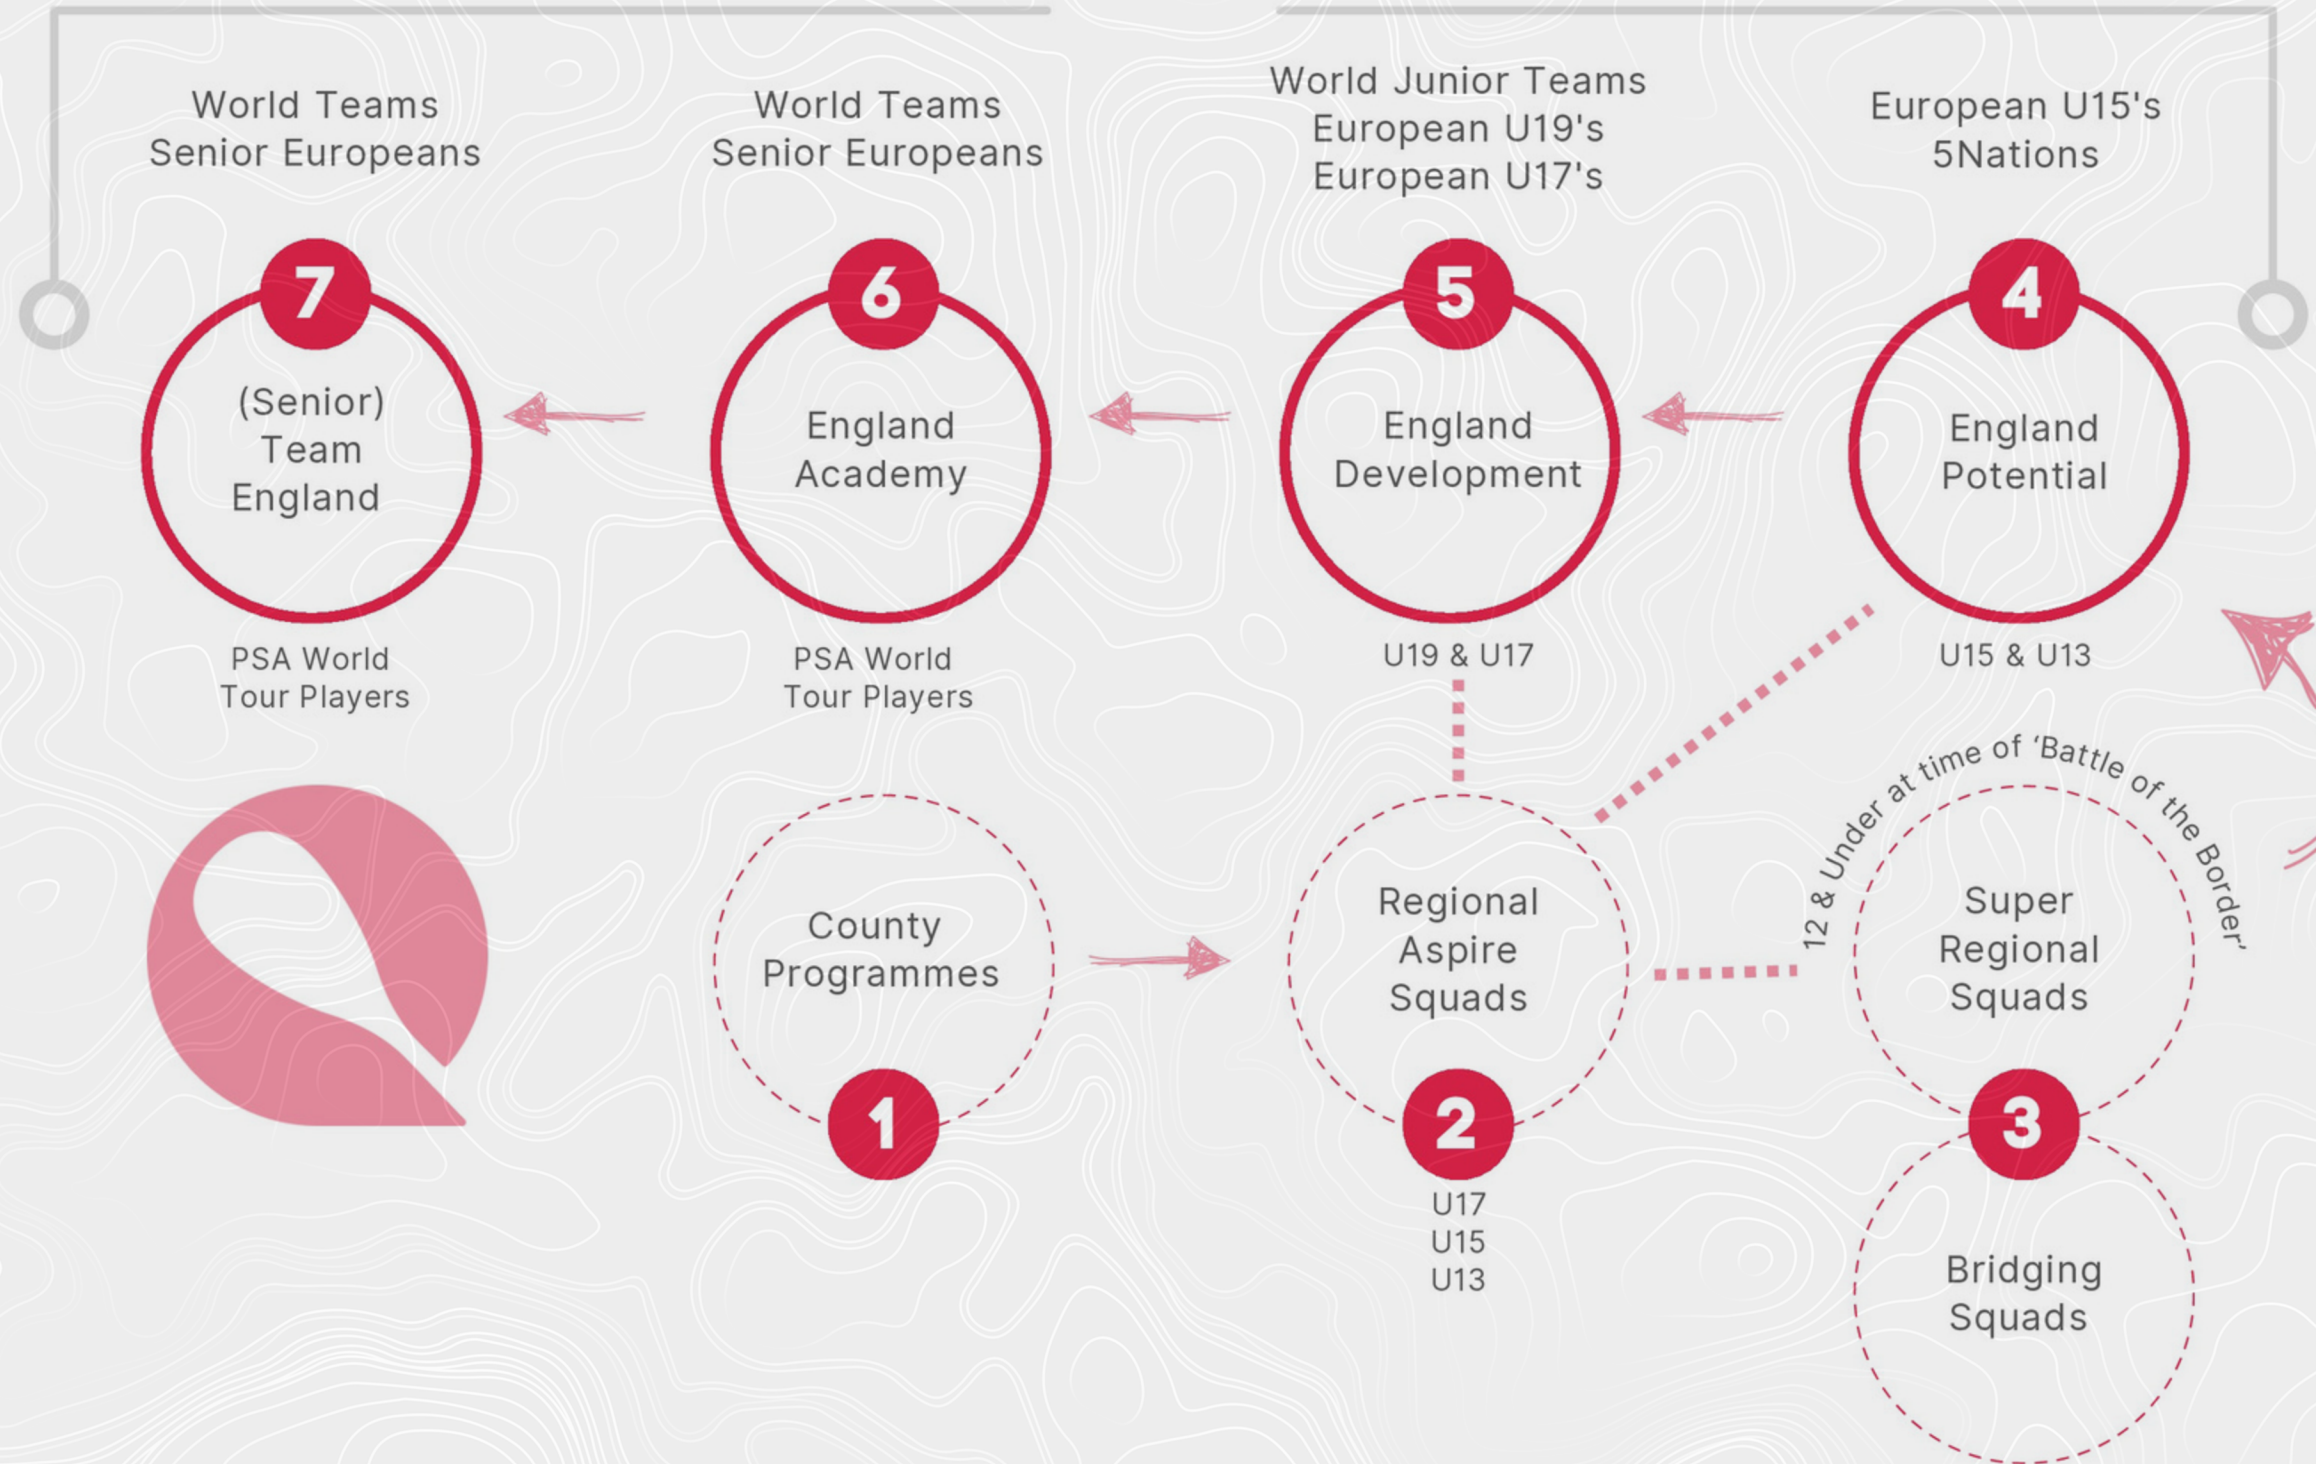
World Teams
Senior Europeans

World Teams
Senior Europeans

World Junior Teams
European U19's
European U17's

European U15's
5Nations

7
(Senior) Team England

6
England Academy

5
England Development

4
England Potential

PSA World Tour Players

PSA World Tour Players

U19 & U17

U15 & U13

12 & Under at time of 'Battle of the Border'

County Programmes
1

Regional Aspire Squads
2
U17
U15
U13

Super Regional Squads
3

Bridging Squads